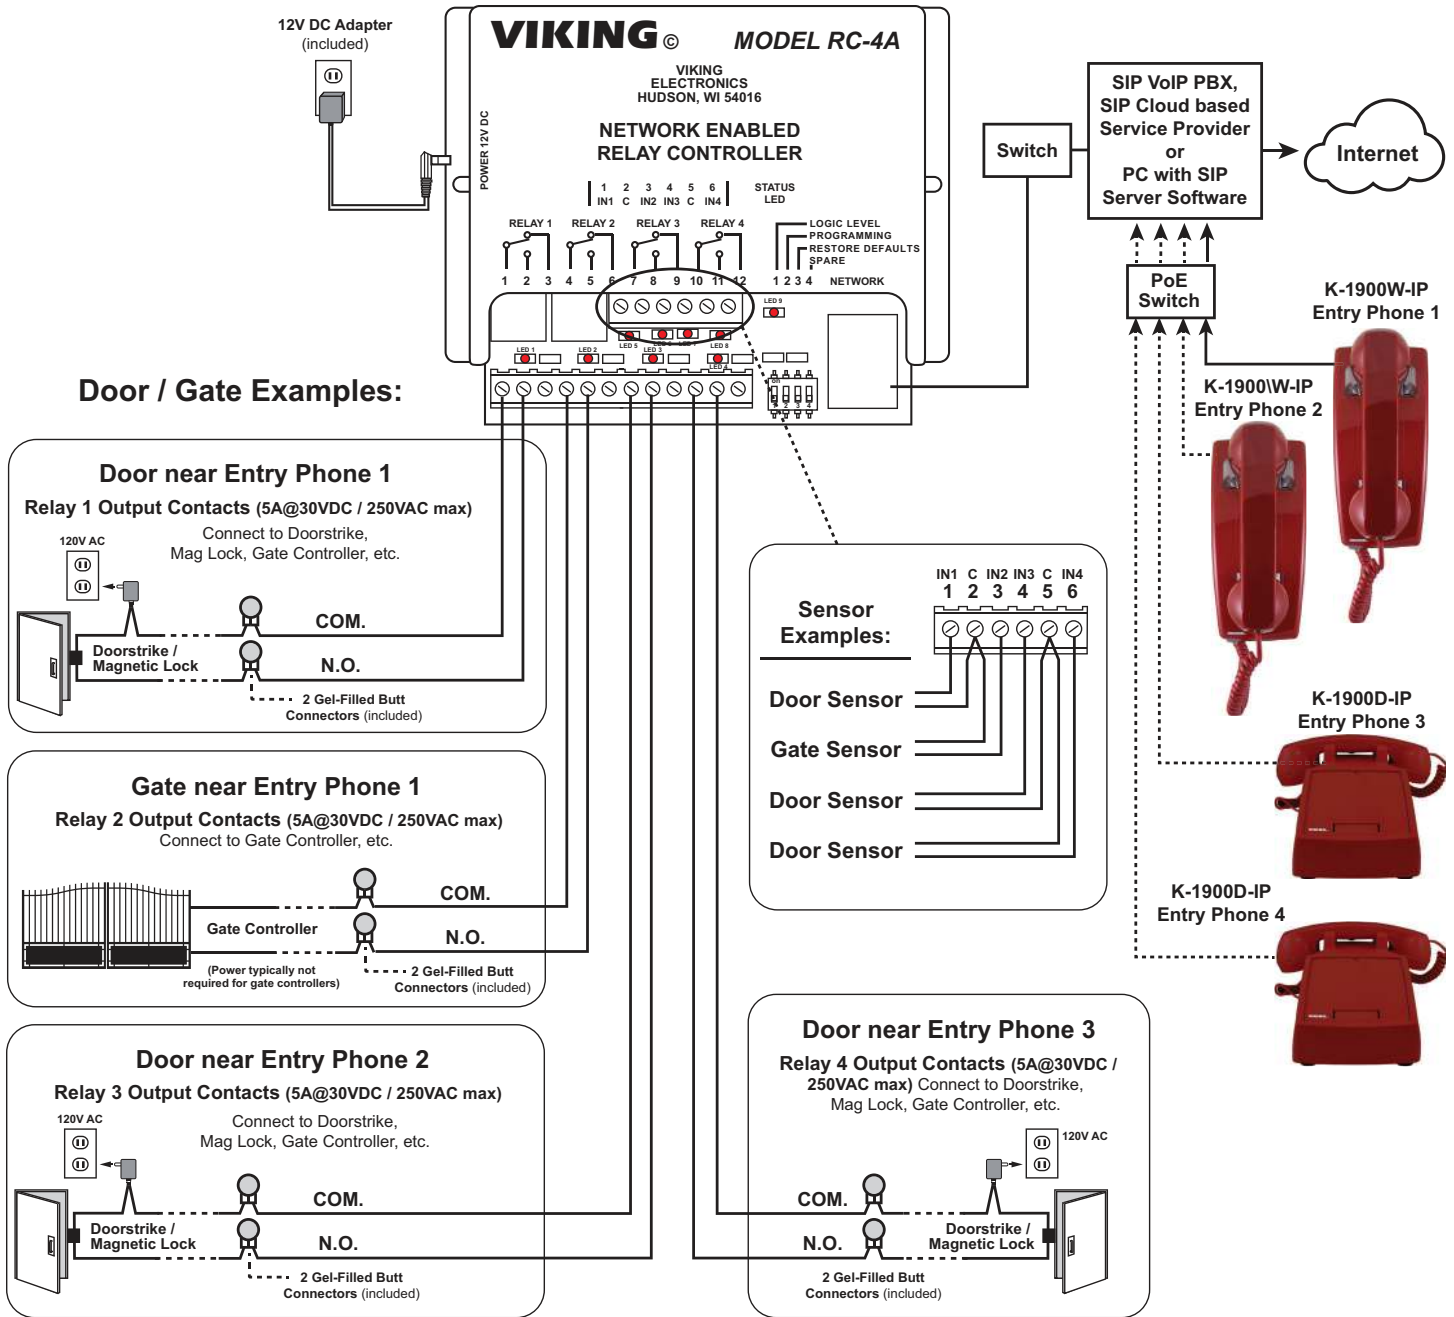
12V DC Adapter
(included)

VIKING© MODEL RC-4A

VIKING ELECTRONICS HUDSON, WI 54016

NETWORK ENABLED RELAY CONTROLLER

POWER 12V DC

1 2 3 4 5 6
IN1 C IN2 IN3 C IN4

STATUS LED

RELAY 1 RELAY 2 RELAY 3 RELAY 4

LOGIC LEVEL
PROGRAMMING
RESTORE DEFAULTS
SPARE

1 2 3 4 5 6 7 8 9 10 11 12

1 2 3 4 NETWORK

LED 9
LED 5 LED 6 LED 7 LED 8
LED 1 LED 2 LED 3 LED 4

Switch

SIP VoIP PBX, SIP Cloud based Service Provider or PC with SIP Server Software

Internet

PoE Switch

K-1900W-IP Entry Phone 1

K-1900\W-IP Entry Phone 2

K-1900D-IP Entry Phone 3

K-1900D-IP Entry Phone 4

Door / Gate Examples:

Door near Entry Phone 1
Relay 1 Output Contacts (5A@30VDC / 250VAC max)
Connect to Doorstrike, Mag Lock, Gate Controller, etc.
120V AC
COM.
Doorstrike / Magnetic Lock
N.O.
2 Gel-Filled Butt Connectors (included)

Gate near Entry Phone 1
Relay 2 Output Contacts (5A@30VDC / 250VAC max)
Connect to Gate Controller, etc.
COM.
Gate Controller
N.O.
(Power typically not required for gate controllers)
2 Gel-Filled Butt Connectors (included)

Door near Entry Phone 2
Relay 3 Output Contacts (5A@30VDC / 250VAC max)
Connect to Doorstrike, Mag Lock, Gate Controller, etc.
120V AC
COM.
Doorstrike / Magnetic Lock
N.O.
2 Gel-Filled Butt Connectors (included)

Sensor Examples:
IN1 C IN2 IN3 C IN4
1 2 3 4 5 6
Door Sensor
Gate Sensor
Door Sensor
Door Sensor

Door near Entry Phone 3
Relay 4 Output Contacts (5A@30VDC / 250VAC max) Connect to Doorstrike, Mag Lock, Gate Controller, etc.
120V AC
COM.
N.O.
Doorstrike / Magnetic Lock
2 Gel-Filled Butt Connectors (included)